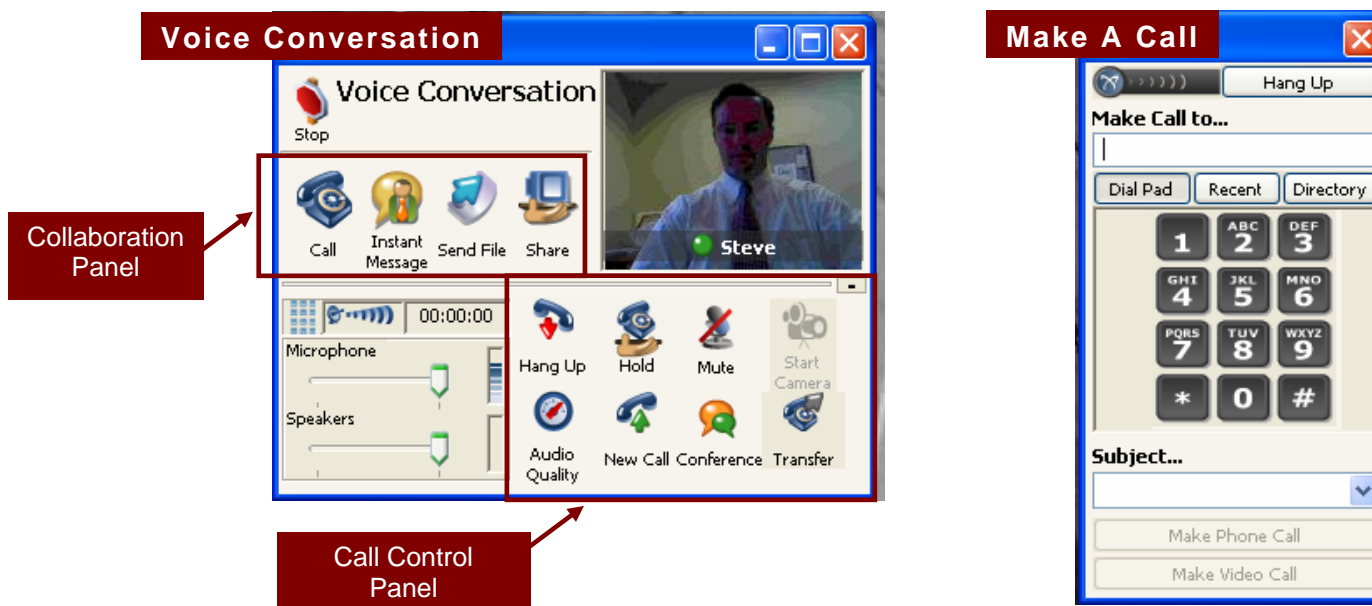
Voice Conversation

Voice Conversation

Stop

Collaboration Panel

Call

Instant Message

Send File

Share

Steve

00:00:00

Microphone

Speakers

Hang Up

Hold

Mute

Start Camera

Audio Quality

New Call

Conference

Transfer

Call Control Panel

Make A Call

Hang Up

Make Call to...

Dial Pad

Recent

Directory

1

ABC 2

DEF 3

GHI 4

JKL 5

MNO 6

PQRS 7

TUV 8

WXYZ 9

*

0

#

Subject...

Make Phone Call

Make Video Call